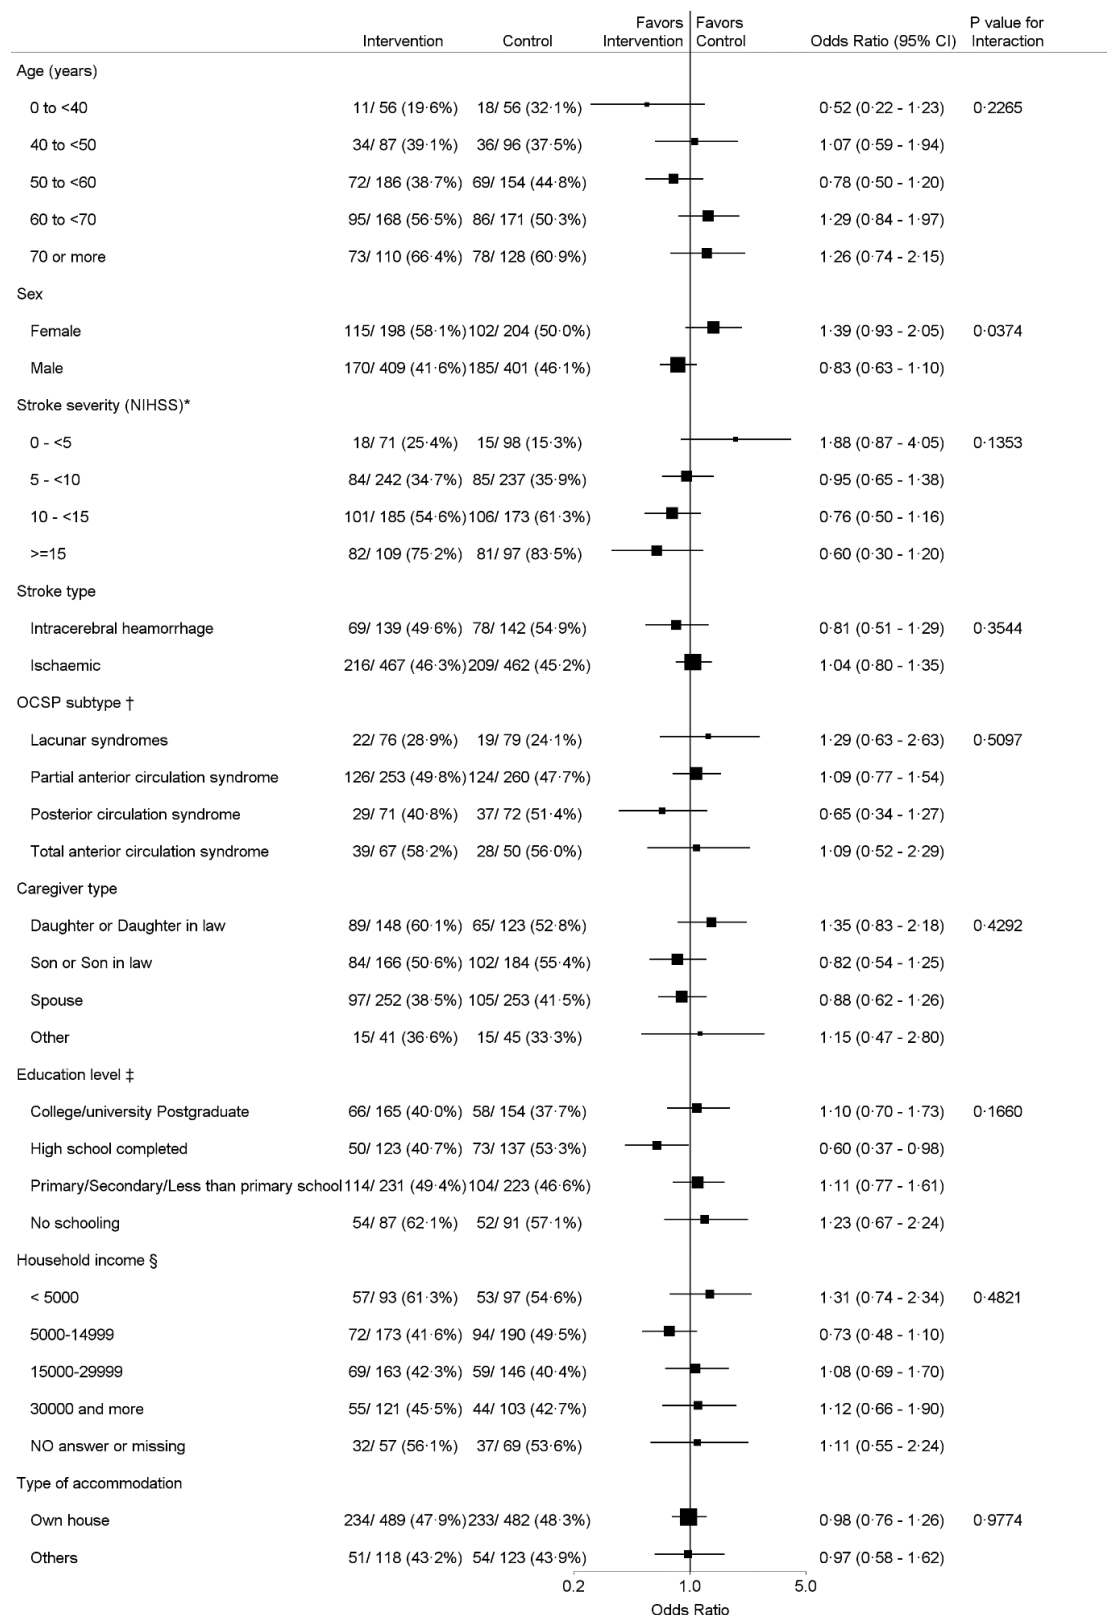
| | Intervention | Control | Favors Intervention | Favors Control | Odds Ratio (95% CI) | P value for Interaction |
|---|---|---|---|---|---|---|
| Age (years) | | | | | | |
| 0 to <40 | 11/ 56 (19·6%) | 18/ 56 (32·1%) | | | 0·52 (0·22 - 1·23) | 0·2265 |
| 40 to <50 | 34/ 87 (39·1%) | 36/ 96 (37·5%) | | | 1·07 (0·59 - 1·94) | |
| 50 to <60 | 72/ 186 (38·7%) | 69/ 154 (44·8%) | | | 0·78 (0·50 - 1·20) | |
| 60 to <70 | 95/ 168 (56·5%) | 86/ 171 (50·3%) | | | 1·29 (0·84 - 1·97) | |
| 70 or more | 73/ 110 (66·4%) | 78/ 128 (60·9%) | | | 1·26 (0·74 - 2·15) | |
| Sex | | | | | | |
| Female | 115/ 198 (58·1%) | 102/ 204 (50·0%) | | | 1·39 (0·93 - 2·05) | 0·0374 |
| Male | 170/ 409 (41·6%) | 185/ 401 (46·1%) | | | 0·83 (0·63 - 1·10) | |
| Stroke severity (NIHSS)* | | | | | | |
| 0 - <5 | 18/ 71 (25·4%) | 15/ 98 (15·3%) | | | 1·88 (0·87 - 4·05) | 0·1353 |
| 5 - <10 | 84/ 242 (34·7%) | 85/ 237 (35·9%) | | | 0·95 (0·65 - 1·38) | |
| 10 - <15 | 101/ 185 (54·6%) | 106/ 173 (61·3%) | | | 0·76 (0·50 - 1·16) | |
| >=15 | 82/ 109 (75·2%) | 81/ 97 (83·5%) | | | 0·60 (0·30 - 1·20) | |
| Stroke type | | | | | | |
| Intracerebral heamorrhage | 69/ 139 (49·6%) | 78/ 142 (54·9%) | | | 0·81 (0·51 - 1·29) | 0·3544 |
| Ischaemic | 216/ 467 (46·3%) | 209/ 462 (45·2%) | | | 1·04 (0·80 - 1·35) | |
| OCSP subtype † | | | | | | |
| Lacunar syndromes | 22/ 76 (28·9%) | 19/ 79 (24·1%) | | | 1·29 (0·63 - 2·63) | 0·5097 |
| Partial anterior circulation syndrome | 126/ 253 (49·8%) | 124/ 260 (47·7%) | | | 1·09 (0·77 - 1·54) | |
| Posterior circulation syndrome | 29/ 71 (40·8%) | 37/ 72 (51·4%) | | | 0·65 (0·34 - 1·27) | |
| Total anterior circulation syndrome | 39/ 67 (58·2%) | 28/ 50 (56·0%) | | | 1·09 (0·52 - 2·29) | |
| Caregiver type | | | | | | |
| Daughter or Daughter in law | 89/ 148 (60·1%) | 65/ 123 (52·8%) | | | 1·35 (0·83 - 2·18) | 0·4292 |
| Son or Son in law | 84/ 166 (50·6%) | 102/ 184 (55·4%) | | | 0·82 (0·54 - 1·25) | |
| Spouse | 97/ 252 (38·5%) | 105/ 253 (41·5%) | | | 0·88 (0·62 - 1·26) | |
| Other | 15/ 41 (36·6%) | 15/ 45 (33·3%) | | | 1·15 (0·47 - 2·80) | |
| Education level ‡ | | | | | | |
| College/university Postgraduate | 66/ 165 (40·0%) | 58/ 154 (37·7%) | | | 1·10 (0·70 - 1·73) | 0·1660 |
| High school completed | 50/ 123 (40·7%) | 73/ 137 (53·3%) | | | 0·60 (0·37 - 0·98) | |
| Primary/Secondary/Less than primary school | 114/ 231 (49·4%) | 104/ 223 (46·6%) | | | 1·11 (0·77 - 1·61) | |
| No schooling | 54/ 87 (62·1%) | 52/ 91 (57·1%) | | | 1·23 (0·67 - 2·24) | |
| Household income § | | | | | | |
| < 5000 | 57/ 93 (61·3%) | 53/ 97 (54·6%) | | | 1·31 (0·74 - 2·34) | 0·4821 |
| 5000-14999 | 72/ 173 (41·6%) | 94/ 190 (49·5%) | | | 0·73 (0·48 - 1·10) | |
| 15000-29999 | 69/ 163 (42·3%) | 59/ 146 (40·4%) | | | 1·08 (0·69 - 1·70) | |
| 30000 and more | 55/ 121 (45·5%) | 44/ 103 (42·7%) | | | 1·12 (0·66 - 1·90) | |
| NO answer or missing | 32/ 57 (56·1%) | 37/ 69 (53·6%) | | | 1·11 (0·55 - 2·24) | |
| Type of accommodation | | | | | | |
| Own house | 234/ 489 (47·9%) | 233/ 482 (48·3%) | | | 0·98 (0·76 - 1·26) | 0·9774 |
| Others | 51/ 118 (43·2%) | 54/ 123 (43·9%) | | | 0·97 (0·58 - 1·62) | |

0.2 1.0 5.0
Odds Ratio